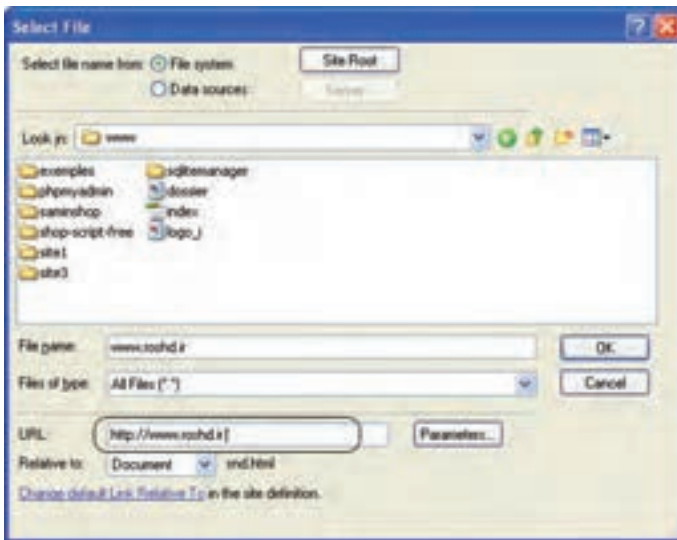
Select File

Select file name from: File system
Data sources:

Site Root
Server...

Look in: www

exemples
phpmyadmin
saminshop
shop-script-free
site1
site3
sqlitemanager
dossier
index
logo_i

File name: www.roshd.ir
OK

Files of type: All Files (*.*)
Cancel

URL: http://www.roshd.ir
Parameters...

Relative to: Document snd.html

Change default Link Relative To in the site definition.